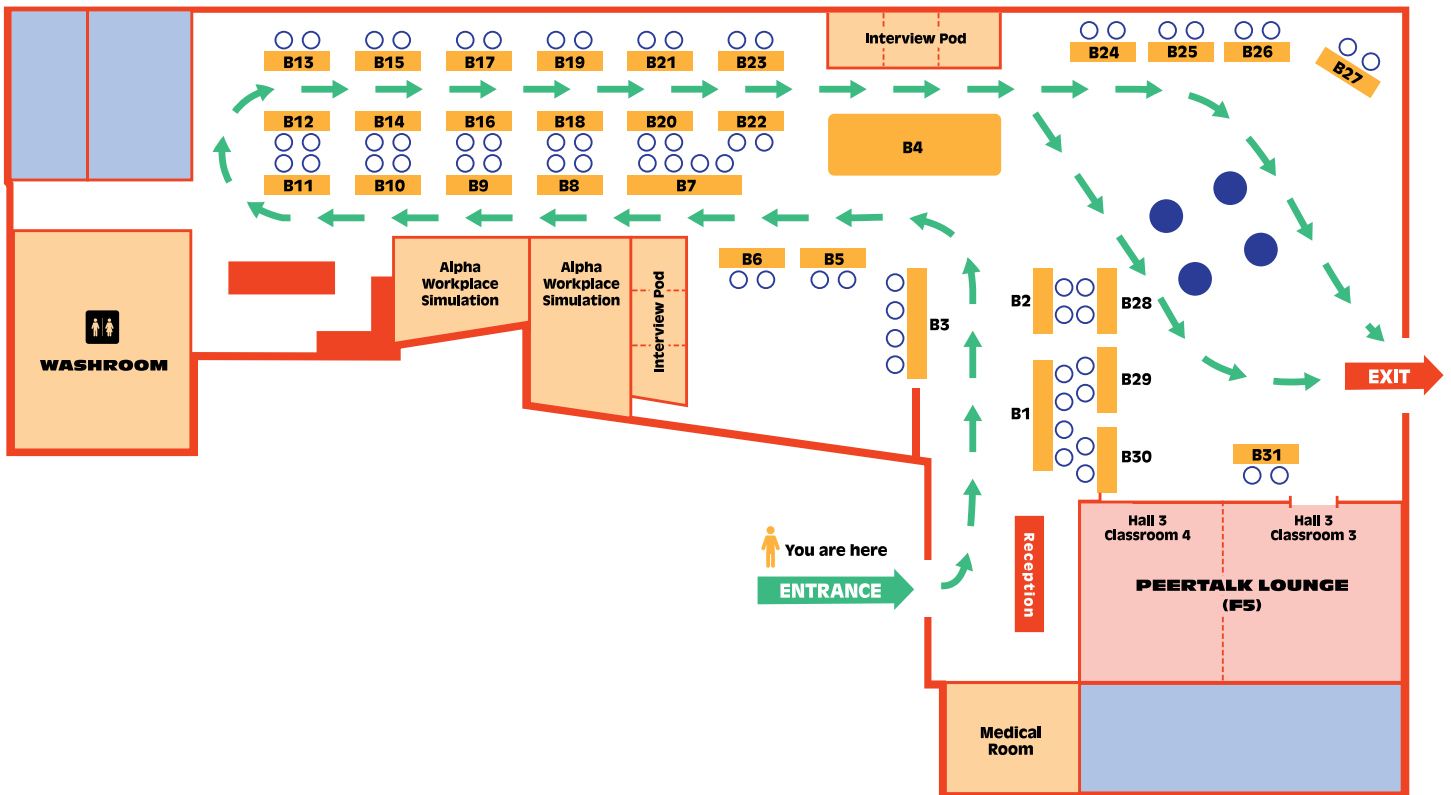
B13 B15 B17 B19 B21 B23

Interview Pod

B24 B25 B26 B27

B12 B14 B16 B18 B20 B22

B4

B11 B10 B9 B8 B7

Alpha Workplace Simulation

Alpha Workplace Simulation

Interview Pod

B6 B5

B3

B2 B28

B29

B1

B30

B31

EXIT

WASHROOM

You are here

ENTRANCE

Reception

Hall 3 Classroom 4

Hall 3 Classroom 3

PEERTALK LOUNGE (F5)

Medical Room